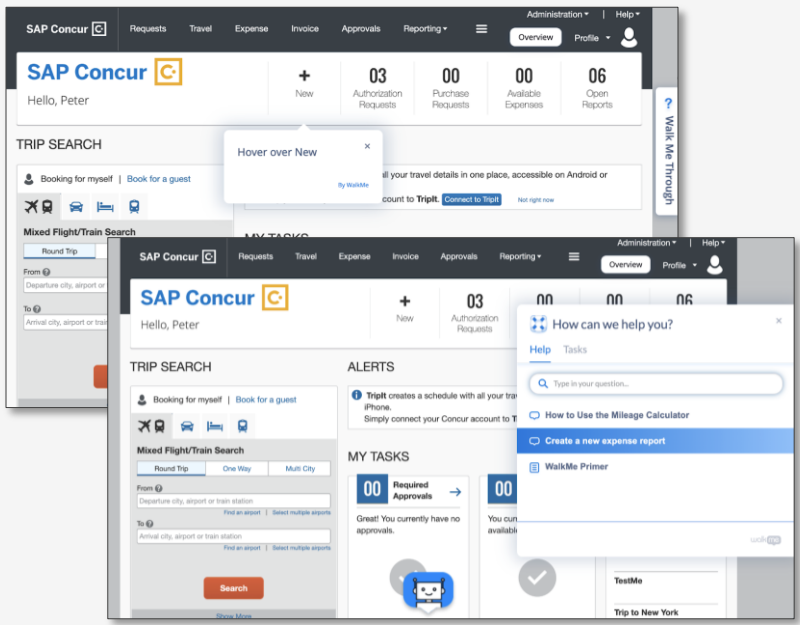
SAP Concur C Requests Travel Expense Invoice Approvals Reporting ▾ Administration ▾ Help ▾ Overview Profile ▾

SAP Concur C

Hello, Peter

+ New

03 Authorization Requests

00 Purchase Requests

00 Available Expenses

06 Open Reports

Walk Me Through

TRIP SEARCH

Hover over New ×

By WalkMe

all your travel details in one place, accessible on Android or

account to TripIt. Connect to TripIt Not right now

Booking for myself | Book for a guest

Mixed Flight/Train Search

Round Trip

From

Departure city, airport or

To

Arrival city, airport or train

MY TASKS

SAP Concur C Requests Travel Expense Invoice Approvals Reporting ▾ Administration ▾ Help ▾ Overview Profile ▾

SAP Concur C

Hello, Peter

+ New

03 Authorization Requests

00

00

06

TRIP SEARCH

Booking for myself | Book for a guest

Mixed Flight/Train Search

Round Trip | One Way | Multi City

From

Departure city, airport or train station

Find an airport | Select multiple airports

To

Arrival city, airport or train station

Find an airport | Select multiple airports

Search

Show More

ALERTS

TripIt creates a schedule with all your tra iPhone.
Simply connect your Concur account to T

MY TASKS

00 Required Approvals →

Great! You currently have no approvals.

00

You c availab

How can we help you? ×

Help Tasks

Type in your question...

How to Use the Mileage Calculator

Create a new expense report

WalkMe Primer

walkme

TestMe

Trip to New York